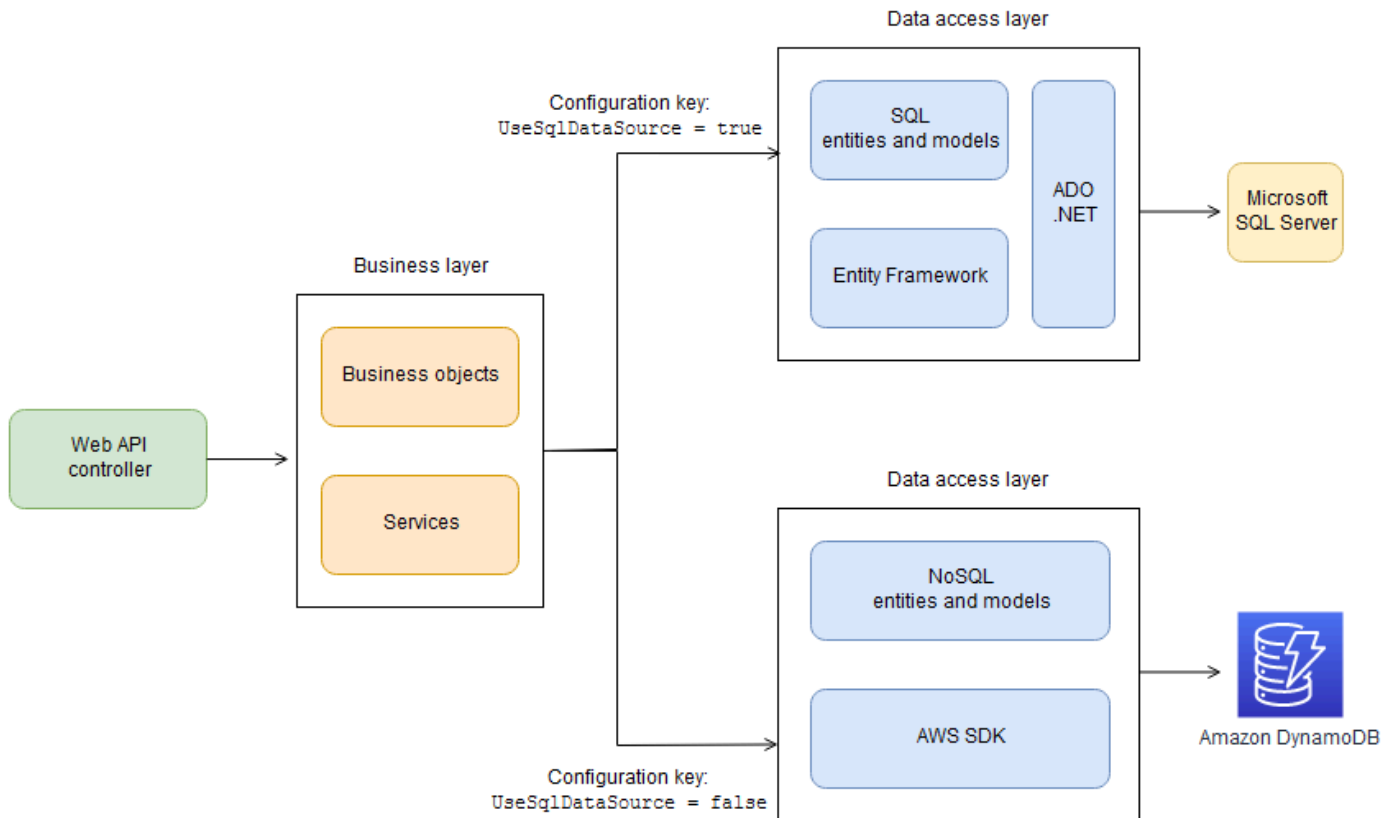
Data access layer

Configuration key:
UseSqlDataSource = true

SQL
entities and models

Entity Framework

ADO
.NET

Microsoft
SQL Server

Business layer

Business objects

Services

Web API
controller

Data access layer

NoSQL
entities and models

AWS SDK

Amazon DynamoDB

Configuration key:
UseSqlDataSource = false